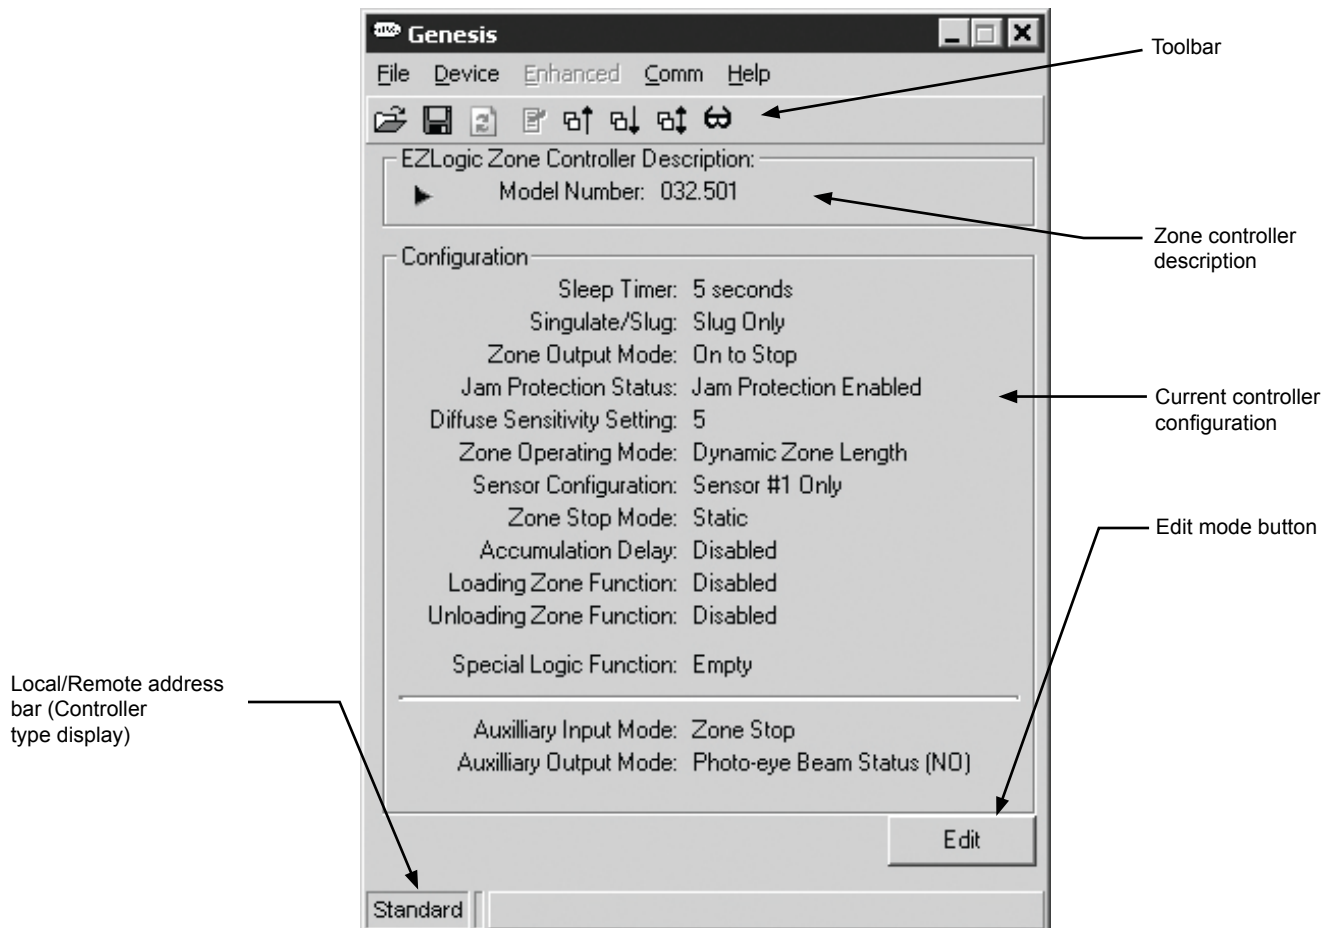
Genesis

File Device Enhanced Comm Help

Toolbar

EZLogic Zone Controller Description:

Model Number: 032.501

Zone controller description

Configuration

Sleep Timer: 5 seconds
Singulate/Slug: Slug Only
Zone Output Mode: On to Stop
Jam Protection Status: Jam Protection Enabled
Diffuse Sensitivity Setting: 5
Zone Operating Mode: Dynamic Zone Length
Sensor Configuration: Sensor #1 Only
Zone Stop Mode: Static
Accumulation Delay: Disabled
Loading Zone Function: Disabled
Unloading Zone Function: Disabled

Special Logic Function: Empty

Auxilliary Input Mode: Zone Stop
Auxilliary Output Mode: Photo-eye Beam Status (NO)

Current controller configuration

Edit mode button

Edit

Local/Remote address bar (Controller type display)

Standard